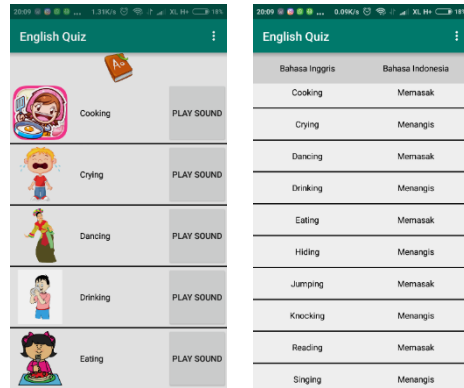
20:09 1.31K/s XL H+ 18%

English Quiz

Cooking PLAY SOUND

Crying PLAY SOUND

Dancing PLAY SOUND

Drinking PLAY SOUND

Eating PLAY SOUND

20:09 0.09K/s XL H+ 18%

English Quiz

| Bahasa Inggris | Bahasa Indonesia |
|---|---|
| Cooking | Memasak |
| Crying | Menangis |
| Dancing | Memasak |
| Drinking | Menangis |
| Eating | Memasak |
| Hiding | Menangis |
| Jumping | Memasak |
| Knocking | Menangis |
| Reading | Memasak |
| Singing | Menangis |